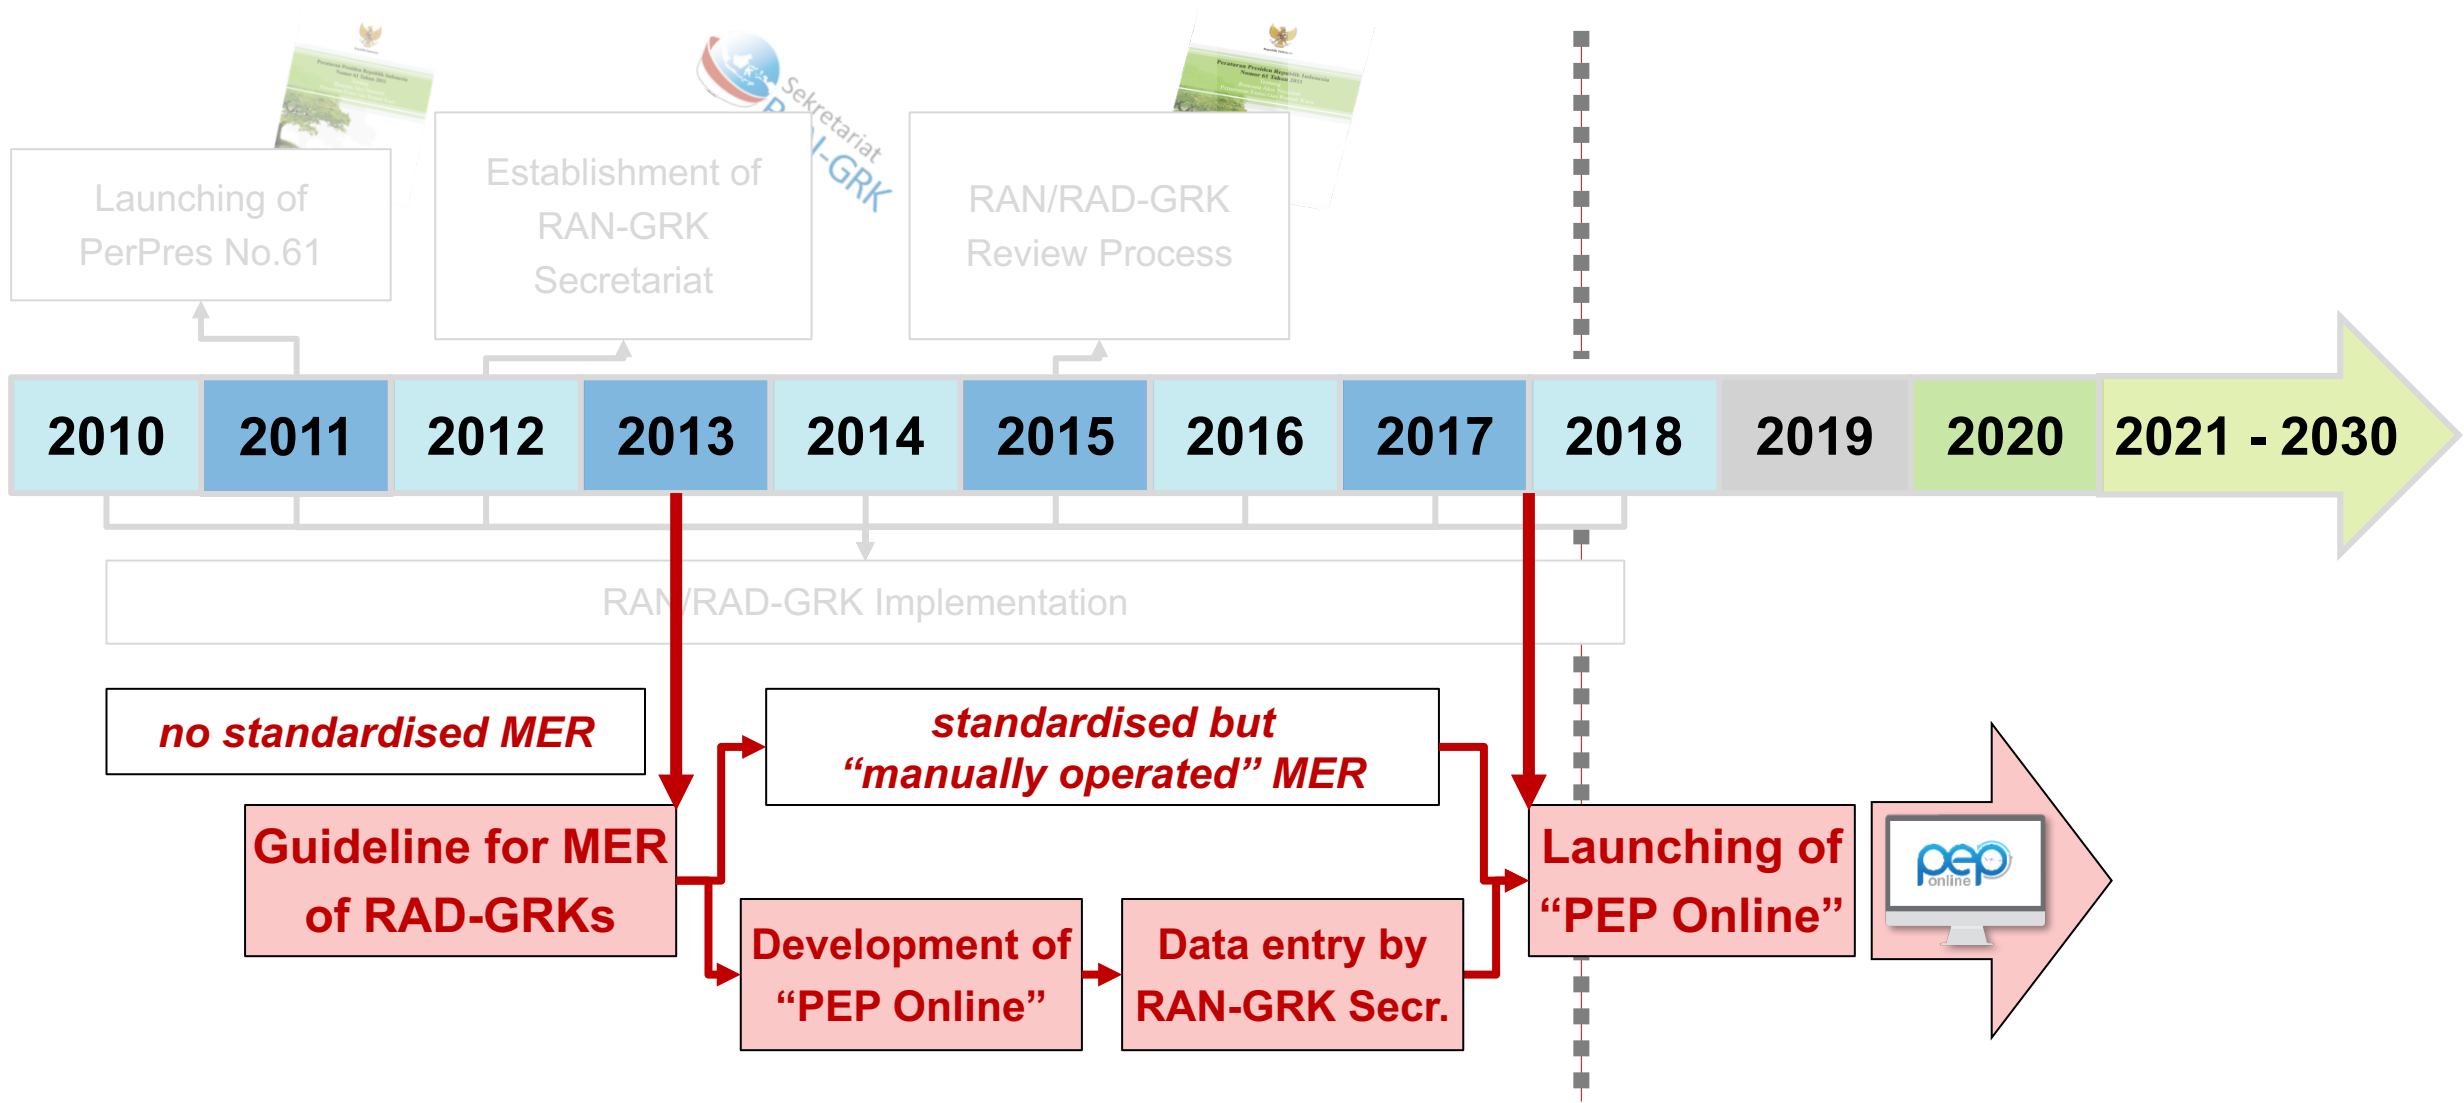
Launching of PerPres No.61

Establishment of RAN-GRK Secretariat

Sekretariat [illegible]-GRK

RAN/RAD-GRK Review Process

| 2010 | 2011 | 2012 | 2013 | 2014 | 2015 | 2016 | 2017 | 2018 | 2019 | 2020 | 2021 - 2030 |
|---|---|---|---|---|---|---|---|---|---|---|---|

RAN/RAD-GRK Implementation

no standardised MER

standardised but "manually operated" MER

Guideline for MER of RAD-GRKs

Development of "PEP Online"

Data entry by RAN-GRK Secr.

Launching of "PEP Online"

pep online